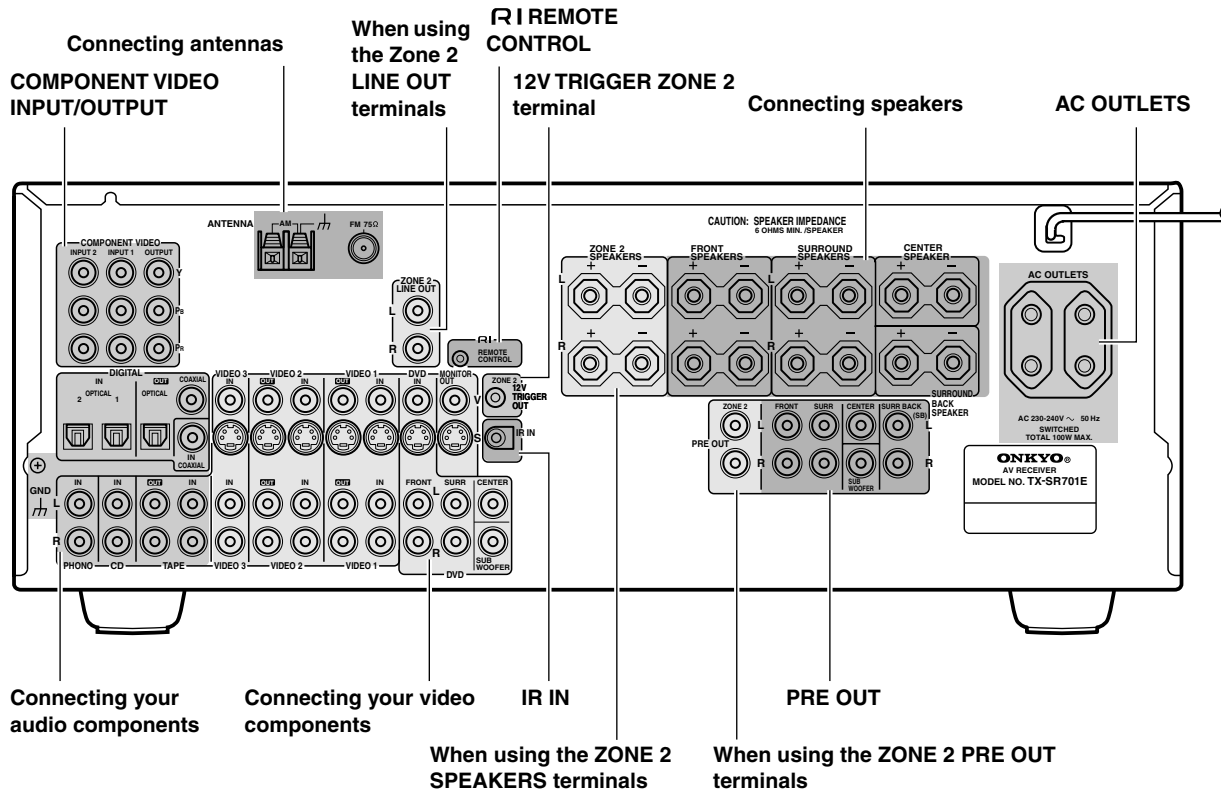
Connecting antennas

When using the Zone 2 LINE OUT terminals

RI REMOTE CONTROL

12V TRIGGER ZONE 2 terminal

COMPONENT VIDEO INPUT/OUTPUT

Connecting speakers

AC OUTLETS

ANTENNA AM FM 75Ω

CAUTION: SPEAKER IMPEDANCE 6 OHMS MIN. /SPEAKER

COMPONENT VIDEO INPUT 2 INPUT 1 OUTPUT Y PB PR

ZONE 2 LINE OUT L R

RI REMOTE CONTROL

ZONE 2 SPEAKERS + − L R + −

FRONT SPEAKERS + − + −

SURROUND SPEAKERS + − + −

CENTER SPEAKER + − + −

SURROUND BACK SPEAKER

AC OUTLETS

DIGITAL IN OPTICAL 2 1 OUT OPTICAL COAXIAL IN COAXIAL

VIDEO 3 IN VIDEO 2 OUT IN VIDEO 1 OUT IN DVD IN MONITOR OUT V S

ZONE 2 12V TRIGGER OUT

IR IN

ZONE 2 PRE OUT L R

FRONT SURR CENTER SURR BACK (SB) L R SUB WOOFER

AC 230-240V ~ 50 Hz SWITCHED TOTAL 100W MAX.

GND

IN IN OUT IN IN OUT IN OUT IN L R PHONO CD TAPE VIDEO 3 VIDEO 2 VIDEO 1

FRONT SURR CENTER L R SUB WOOFER DVD

ONKYO® AV RECEIVER MODEL NO. TX-SR701E

Connecting your audio components

Connecting your video components

IR IN

PRE OUT

When using the ZONE 2 SPEAKERS terminals

When using the ZONE 2 PRE OUT terminals